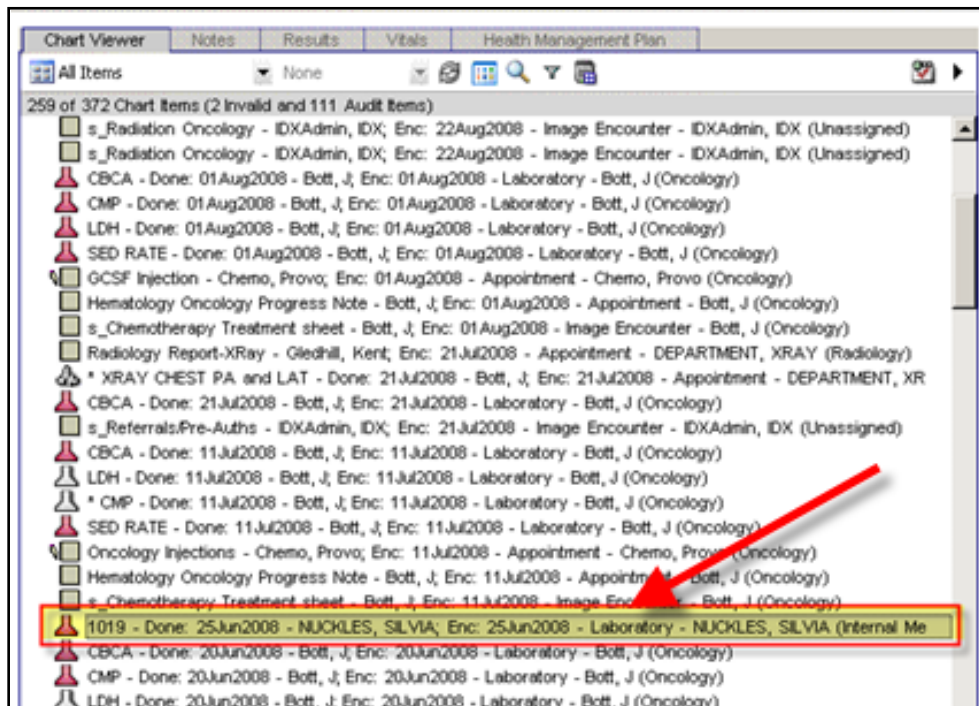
Chart Viewer | Notes | Results | Vitals | Health Management Plan

All Items | None

259 of 372 Chart Items (2 Invalid and 111 Audit Items)

s_Radiation Oncology - IDXAdmin, IDX; Enc: 22Aug2008 - Image Encounter - IDXAdmin, IDX (Unassigned)
s_Radiation Oncology - IDXAdmin, IDX; Enc: 22Aug2008 - Image Encounter - IDXAdmin, IDX (Unassigned)
CBCA - Done: 01Aug2008 - Bott, J; Enc: 01Aug2008 - Laboratory - Bott, J (Oncology)
CMP - Done: 01Aug2008 - Bott, J; Enc: 01Aug2008 - Laboratory - Bott, J (Oncology)
LDH - Done: 01Aug2008 - Bott, J; Enc: 01Aug2008 - Laboratory - Bott, J (Oncology)
SED RATE - Done: 01Aug2008 - Bott, J; Enc: 01Aug2008 - Laboratory - Bott, J (Oncology)
GCSF Injection - Chemo, Provo; Enc: 01Aug2008 - Appointment - Chemo, Provo (Oncology)
Hematology Oncology Progress Note - Bott, J; Enc: 01Aug2008 - Appointment - Bott, J (Oncology)
s_Chemotherapy Treatment sheet - Bott, J; Enc: 01Aug2008 - Image Encounter - Bott, J (Oncology)
Radiology Report-XRay - Gledhill, Kent; Enc: 21Jul2008 - Appointment - DEPARTMENT, XRAY (Radiology)
* XRAY CHEST PA and LAT - Done: 21Jul2008 - Bott, J; Enc: 21Jul2008 - Appointment - DEPARTMENT, XR
CBCA - Done: 21Jul2008 - Bott, J; Enc: 21Jul2008 - Laboratory - Bott, J (Oncology)
s_Referrals/Pre-Auths - IDXAdmin, IDX; Enc: 21Jul2008 - Image Encounter - IDXAdmin, IDX (Unassigned)
CBCA - Done: 11Jul2008 - Bott, J; Enc: 11Jul2008 - Laboratory - Bott, J (Oncology)
LDH - Done: 11Jul2008 - Bott, J; Enc: 11Jul2008 - Laboratory - Bott, J (Oncology)
* CMP - Done: 11Jul2008 - Bott, J; Enc: 11Jul2008 - Laboratory - Bott, J (Oncology)
SED RATE - Done: 11Jul2008 - Bott, J; Enc: 11Jul2008 - Laboratory - Bott, J (Oncology)
Oncology Injections - Chemo, Provo; Enc: 11Jul2008 - Appointment - Chemo, Provo (Oncology)
Hematology Oncology Progress Note - Bott, J; Enc: 11Jul2008 - Appointment - Bott, J (Oncology)
s_Chemotherapy Treatment sheet - Bott, J; Enc: 11Jul2008 - Image Encounter - Bott, J (Oncology)
1019 - Done: 25Jun2008 - NUCKLES, SILVIA; Enc: 25Jun2008 - Laboratory - NUCKLES, SILVIA (Internal Me
CBCA - Done: 20Jun2008 - Bott, J; Enc: 20Jun2008 - Laboratory - Bott, J (Oncology)
CMP - Done: 20Jun2008 - Bott, J; Enc: 20Jun2008 - Laboratory - Bott, J (Oncology)
LDH - Done: 20Jun2008 - Bott, J; Enc: 20Jun2008 - Laboratory - Bott, J (Oncology)